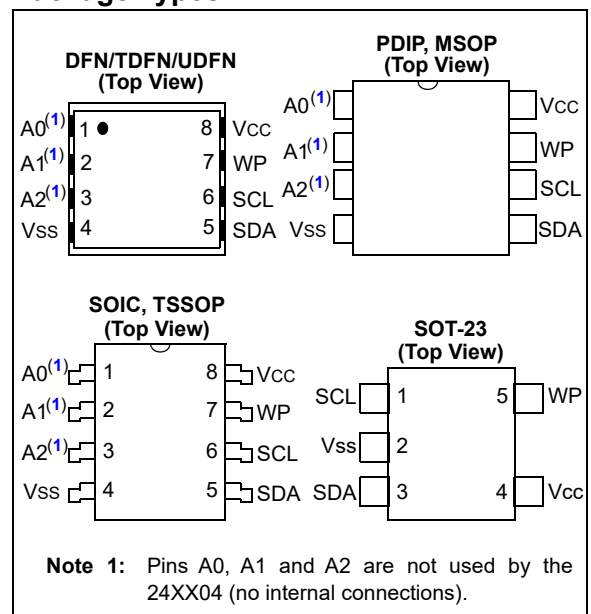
DFN/TDFN/UDFN
(Top View)

A0$^{(1)}$ 1 8 Vcc
A1$^{(1)}$ 2 7 WP
A2$^{(1)}$ 3 6 SCL
Vss 4 5 SDA

PDIP, MSOP
(Top View)

A0$^{(1)}$ Vcc
A1$^{(1)}$ WP
A2$^{(1)}$ SCL
Vss SDA

SOIC, TSSOP
(Top View)

A0$^{(1)}$ 1 8 Vcc
A1$^{(1)}$ 2 7 WP
A2$^{(1)}$ 3 6 SCL
Vss 4 5 SDA

SOT-23
(Top View)

SCL 1 5 WP
Vss 2
SDA 3 4 Vcc

Note 1: Pins A0, A1 and A2 are not used by the 24XX04 (no internal connections).